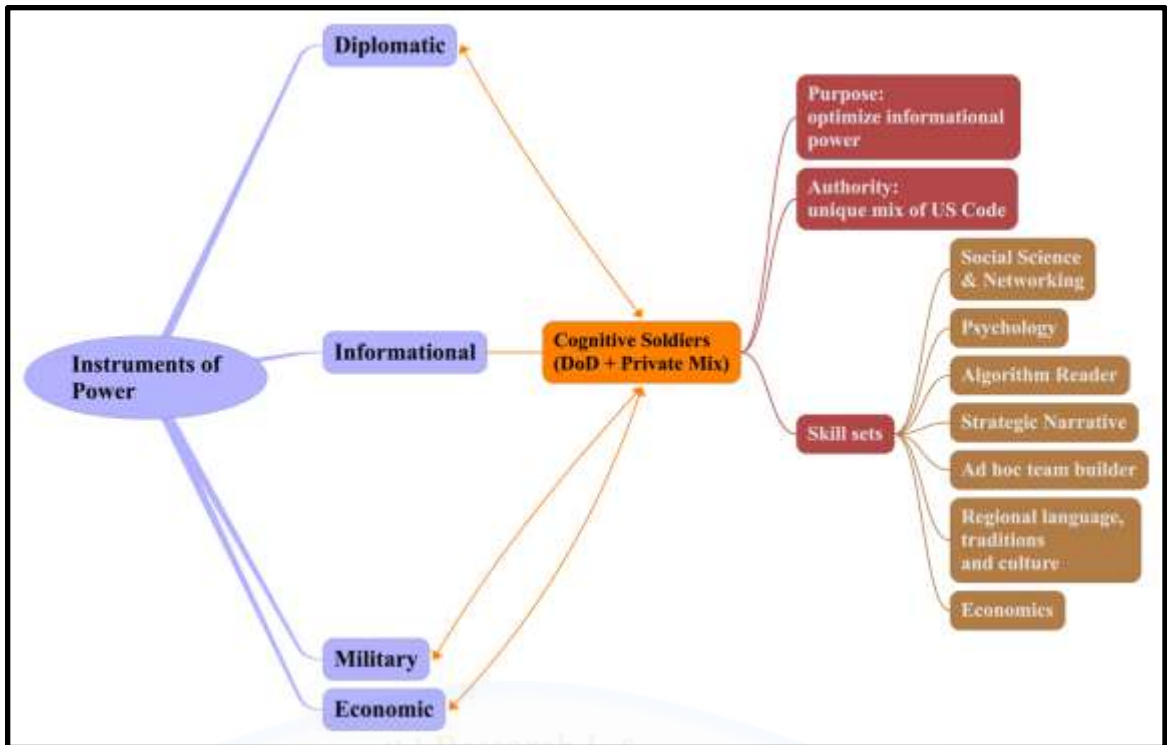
Instruments of Power

Diplomatic

Informational

Military

Economic

Cognitive Soldiers (DoD + Private Mix)

Purpose: optimize informational power

Authority: unique mix of US Code

Skill sets

Social Science & Networking

Psychology

Algorithm Reader

Strategic Narrative

Ad hoc team builder

Regional language, traditions and culture

Economics